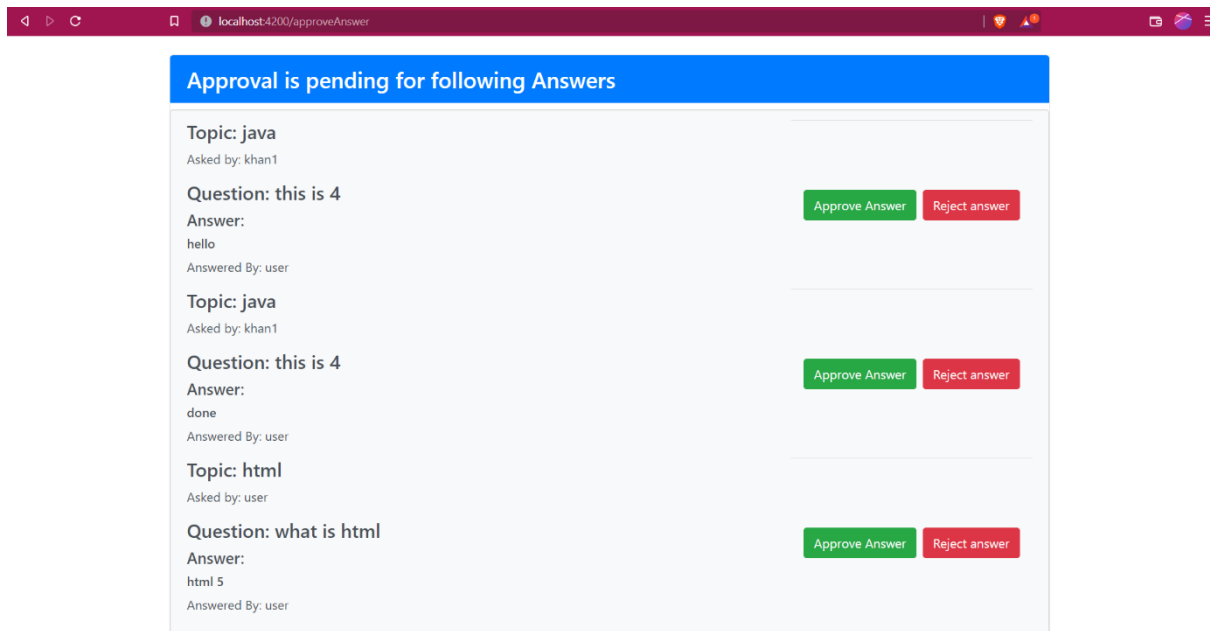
localhost:4200/approveAnswer

Approval is pending for following Answers

Topic: java

Asked by: khan1

Question: this is 4

Answer:

hello

Answered By: user

Approve Answer Reject answer

Topic: java

Asked by: khan1

Question: this is 4

Answer:

done

Answered By: user

Approve Answer Reject answer

Topic: html

Asked by: user

Question: what is html

Answer:

html 5

Answered By: user

Approve Answer Reject answer